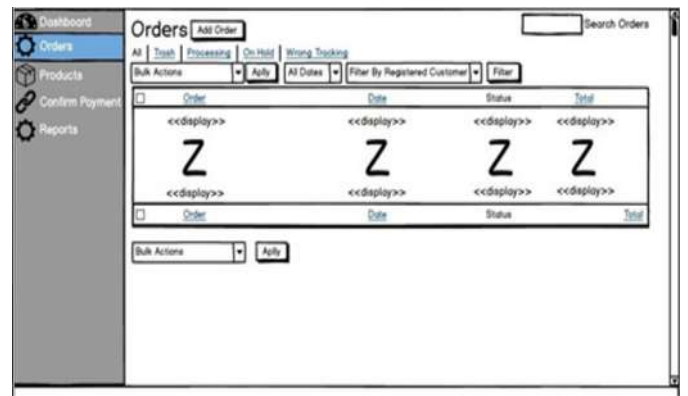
Dashboard
Orders
Products
Confirm Payment
Reports

Orders Add Order

Search Orders

All | Trash | Processing | On Hold | Wrong Tracking

Bulk Actions ▾ Apply All Dates ▾ Filter By Registered Customer ▾ Filter

| | Order | Date | Status | Total |
|---|---|---|---|---|
| | <<display>> Z <<display>> | <<display>> Z <<display>> | <<display>> Z <<display>> | <<display>> Z <<display>> |
| | Order | Date | Status | Total |

Bulk Actions ▾ Apply